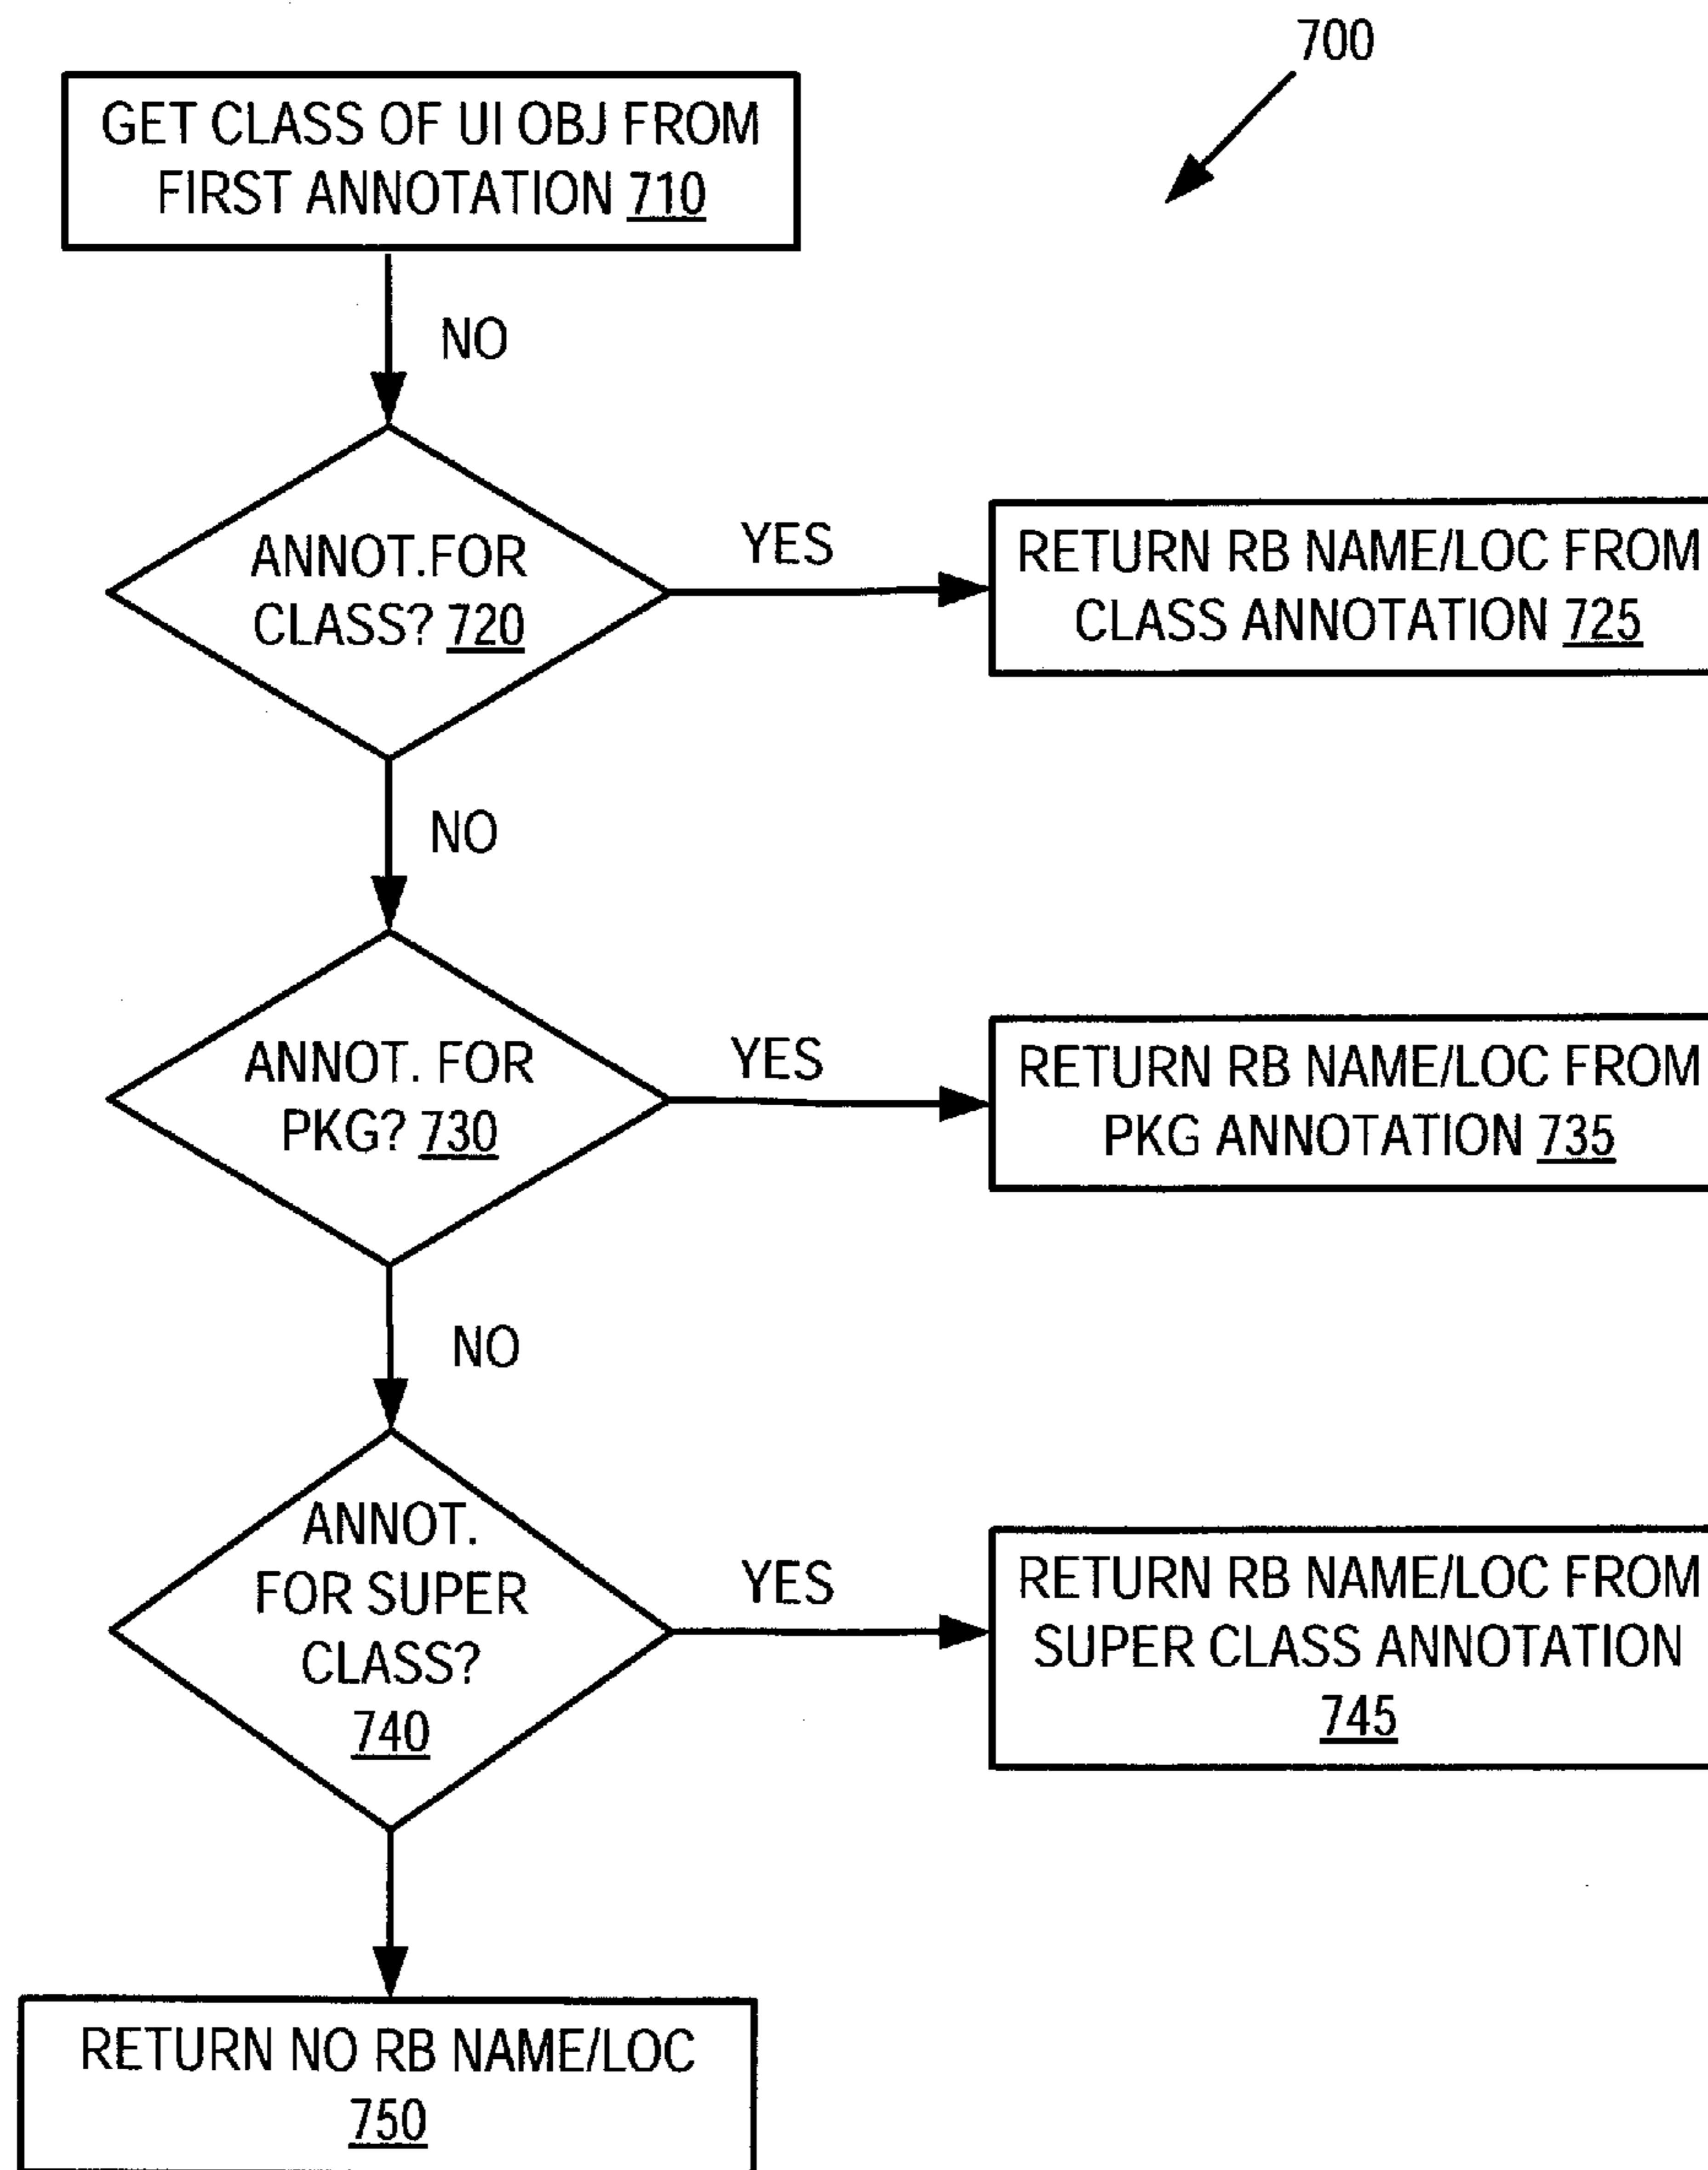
700

GET CLASS OF UI OBJ FROM FIRST ANNOTATION 710

NO

ANNOT.FOR CLASS? 720

YES

RETURN RB NAME/LOC FROM CLASS ANNOTATION 725

NO

ANNOT. FOR PKG? 730

YES

RETURN RB NAME/LOC FROM PKG ANNOTATION 735

NO

ANNOT. FOR SUPER CLASS? 740

YES

RETURN RB NAME/LOC FROM SUPER CLASS ANNOTATION 745

RETURN NO RB NAME/LOC 750